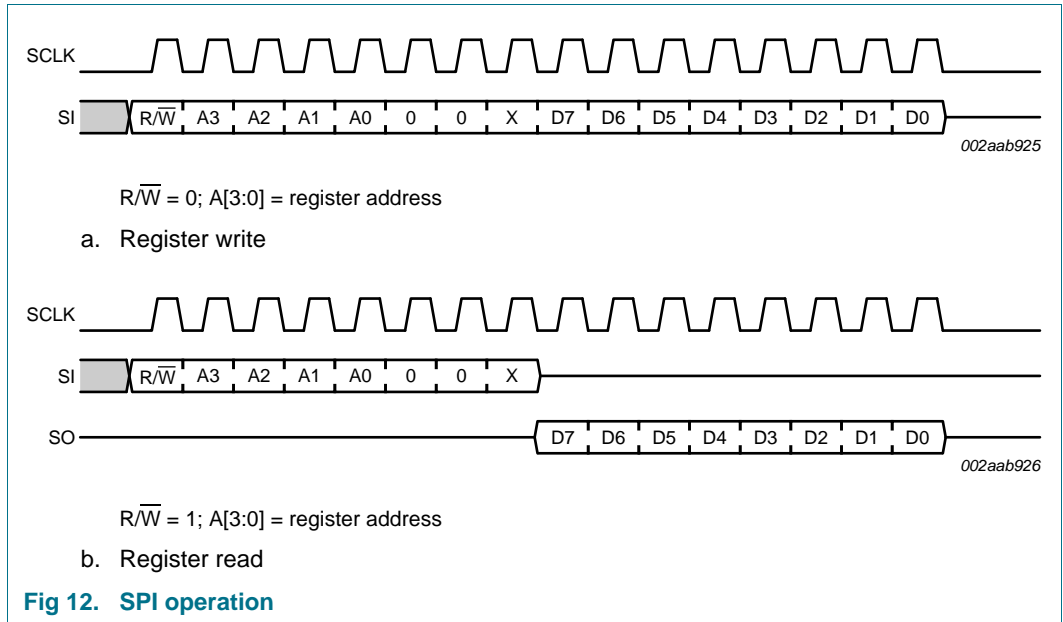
SCLK

SI $R/\overline{W}$ A3 A2 A1 A0 0 0 X D7 D6 D5 D4 D3 D2 D1 D0

002aab925

$R/\overline{W}$ = 0; A[3:0] = register address

a. Register write

SCLK

SI $R/\overline{W}$ A3 A2 A1 A0 0 0 X

SO D7 D6 D5 D4 D3 D2 D1 D0

002aab926

$R/\overline{W}$ = 1; A[3:0] = register address

b. Register read

Fig 12. SPI operation